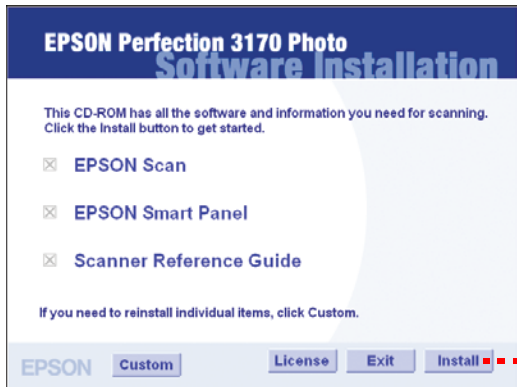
EPSON Perfection 3170 Photo
Software Installation

This CD-ROM has all the software and information you need for scanning. Click the Install button to get started.

EPSON Scan

EPSON Smart Panel

Scanner Reference Guide

If you need to reinstall individual items, click Custom.

EPSON
Custom
License
Exit
Install